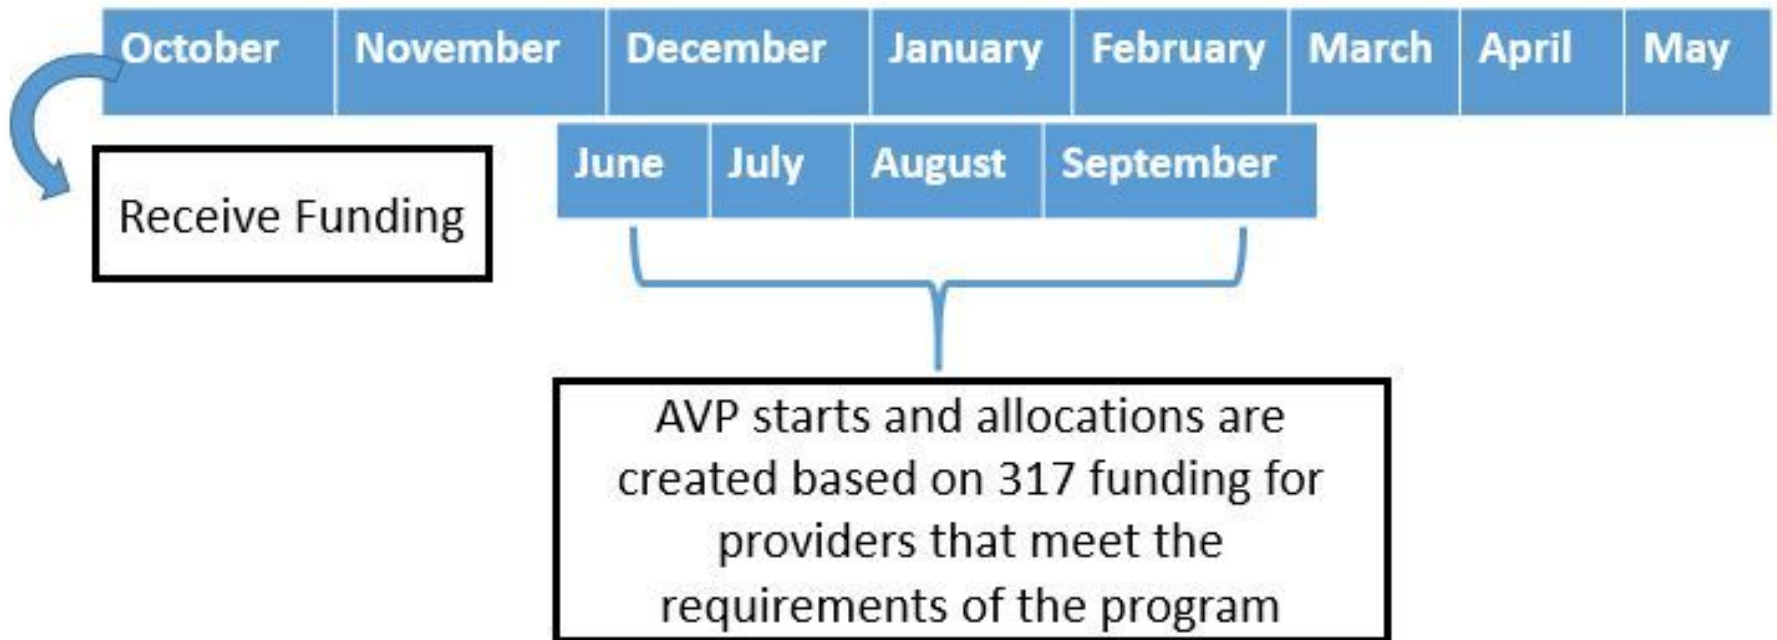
October November December January February March April May

Receive Funding

June July August September

AVP starts and allocations are created based on 317 funding for providers that meet the requirements of the program